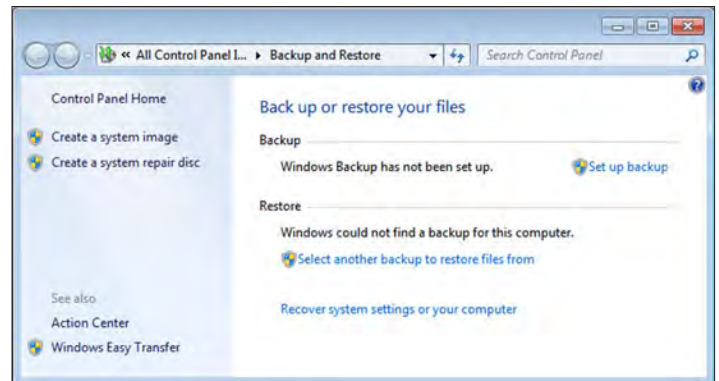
« All Control Panel I... ▸ Backup and Restore

Search Control Panel

Control Panel Home

Create a system image

Create a system repair disc

See also

Action Center

Windows Easy Transfer

Back up or restore your files

Backup

Windows Backup has not been set up.

Set up backup

Restore

Windows could not find a backup for this computer.

Select another backup to restore files from

Recover system settings or your computer